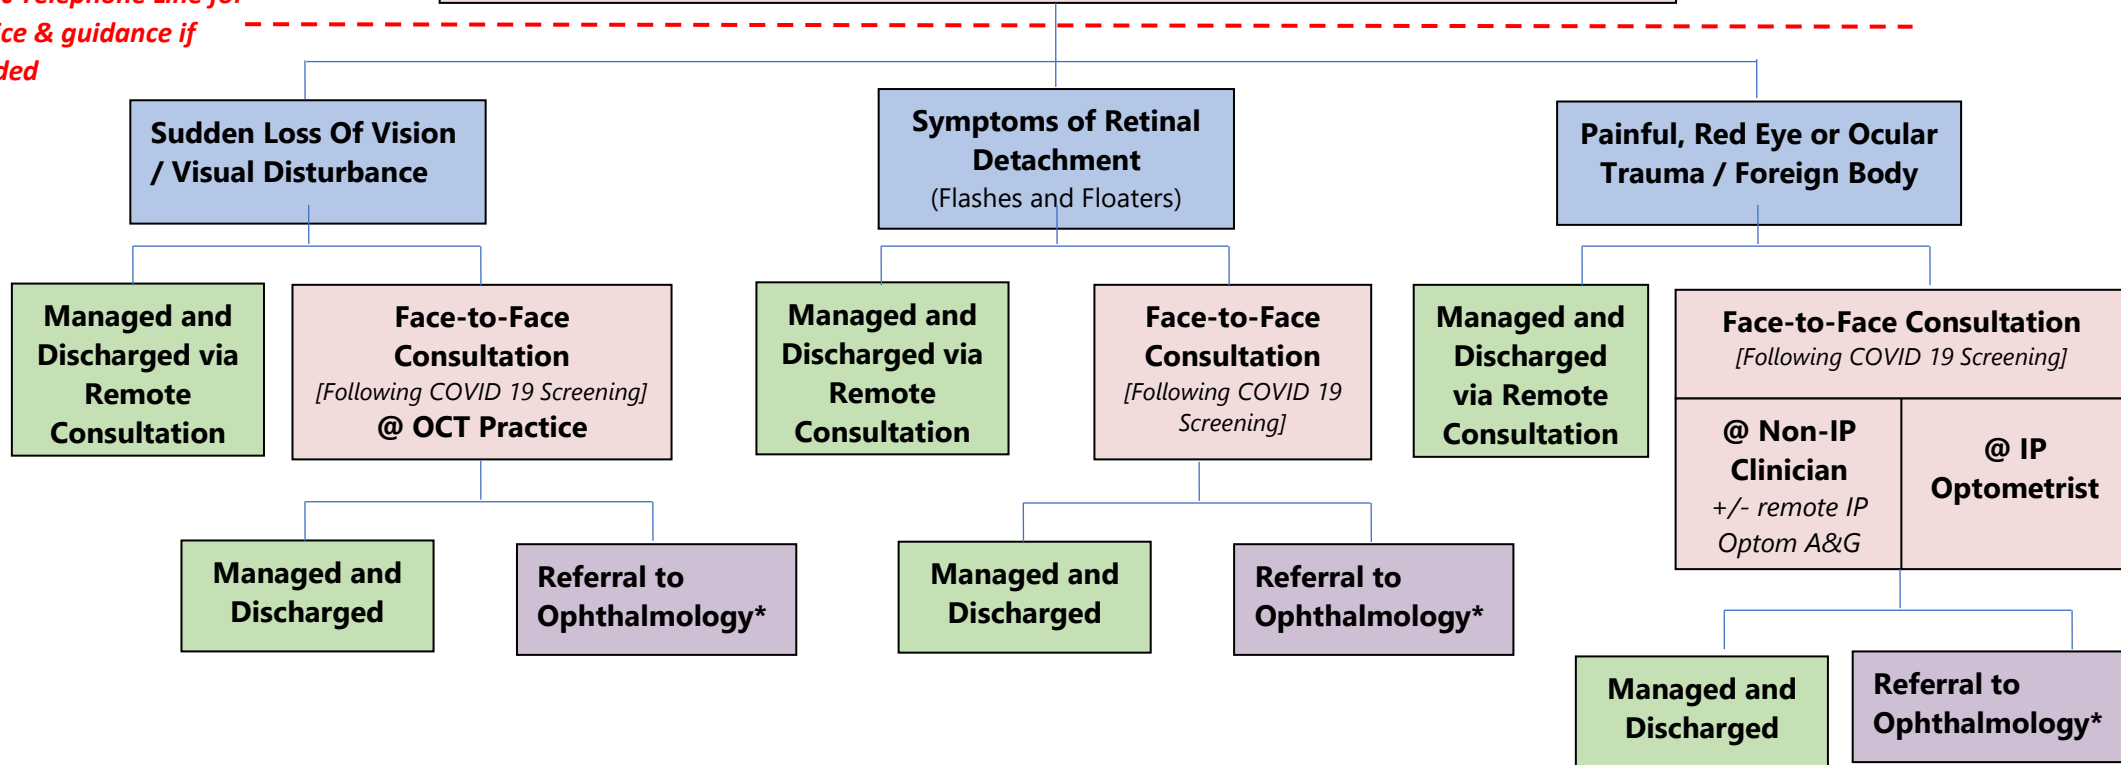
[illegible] Telephone Line for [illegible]ce & guidance if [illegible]ded

Sudden Loss Of Vision / Visual Disturbance

Symptoms of Retinal Detachment
(Flashes and Floaters)

Painful, Red Eye or Ocular Trauma / Foreign Body

Managed and Discharged via Remote Consultation

Face-to-Face Consultation
*[Following COVID 19 Screening]*
@ OCT Practice

Managed and Discharged via Remote Consultation

Face-to-Face Consultation
*[Following COVID 19 Screening]*

Managed and Discharged via Remote Consultation

Face-to-Face Consultation
*[Following COVID 19 Screening]*

@ Non-IP Clinician
*+/- remote IP Optom A&G*

@ IP Optometrist

Managed and Discharged

Referral to Ophthalmology*

Managed and Discharged

Referral to Ophthalmology*

Managed and Discharged

Referral to Ophthalmology*